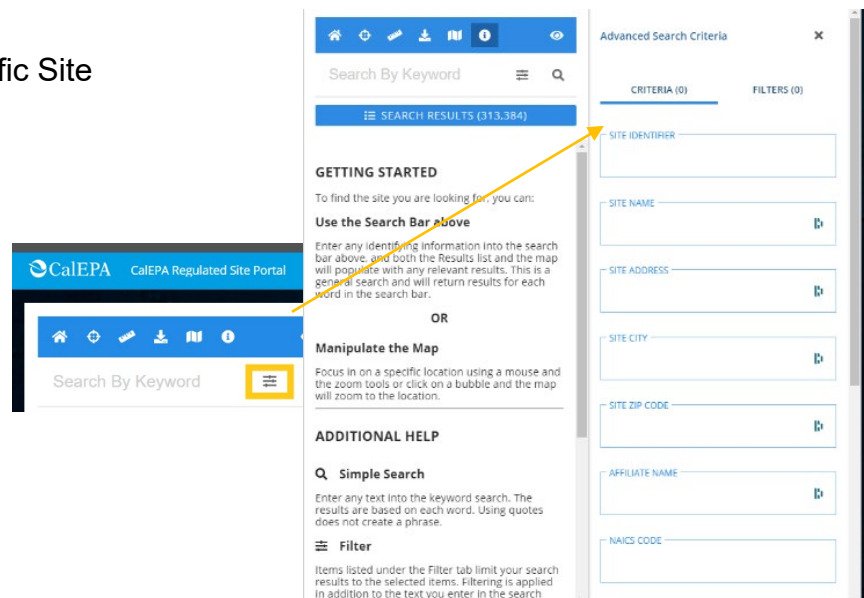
fic Site

CalEPA CalEPA Regulated Site Portal

Search By Keyword

Search By Keyword

SEARCH RESULTS (313,384)

GETTING STARTED

To find the site you are looking for, you can:

Use the Search Bar above

Enter any identifying information into the search bar above, and both the Results list and the map will populate with any relevant results. This is a general search and will return results for each word in the search bar.

OR

Manipulate the Map

Focus in on a specific location using a mouse and the zoom tools or click on a bubble and the map will zoom to the location.

ADDITIONAL HELP

Simple Search

Enter any text into the keyword search. The results are based on each word. Using quotes does not create a phrase.

Filter

Items listed under the Filter tab limit your search results to the selected items. Filtering is applied in addition to the text you enter in the search

Advanced Search Criteria

CRITERIA (0)

FILTERS (0)

SITE IDENTIFIER

SITE NAME

SITE ADDRESS

SITE CITY

SITE ZIP CODE

AFFILIATE NAME

NAICS CODE